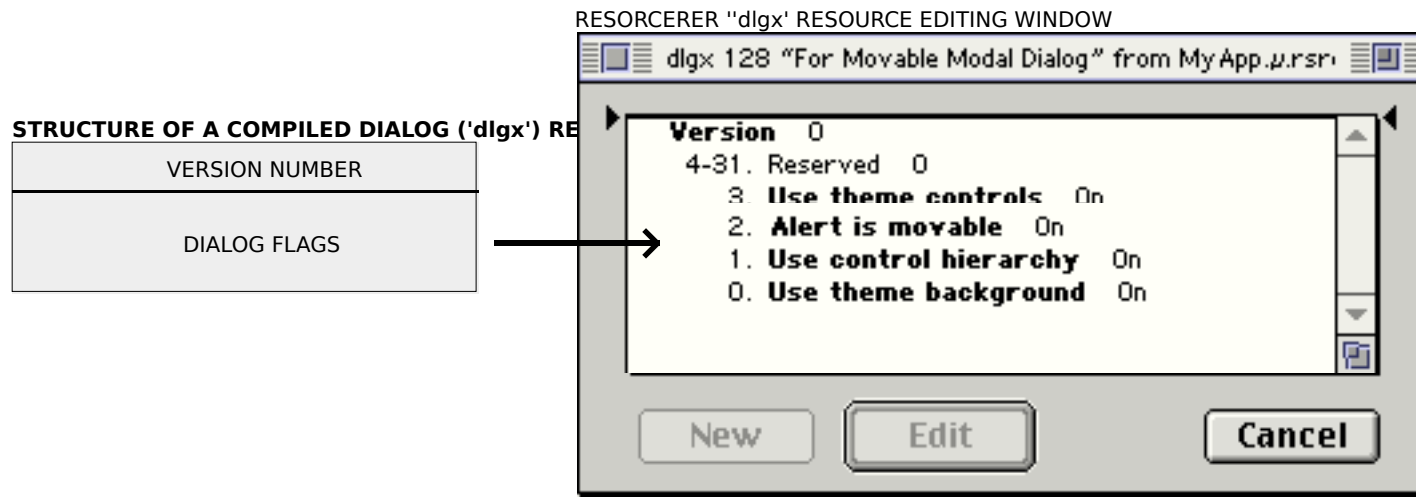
RESORCERER ''dlgx' RESOURCE EDITING WINDOW

dlgx 128 "For Movable Modal Dialog" from My App.µ.rsr

STRUCTURE OF A COMPILED DIALOG ('dlgx') RE

| VERSION NUMBER |
|---|
| DIALOG FLAGS |

Version 0
4-31. Reserved 0
3. Use theme controls On
2. Alert is movable On
1. Use control hierarchy On
0. Use theme background On

New
Edit
Cancel